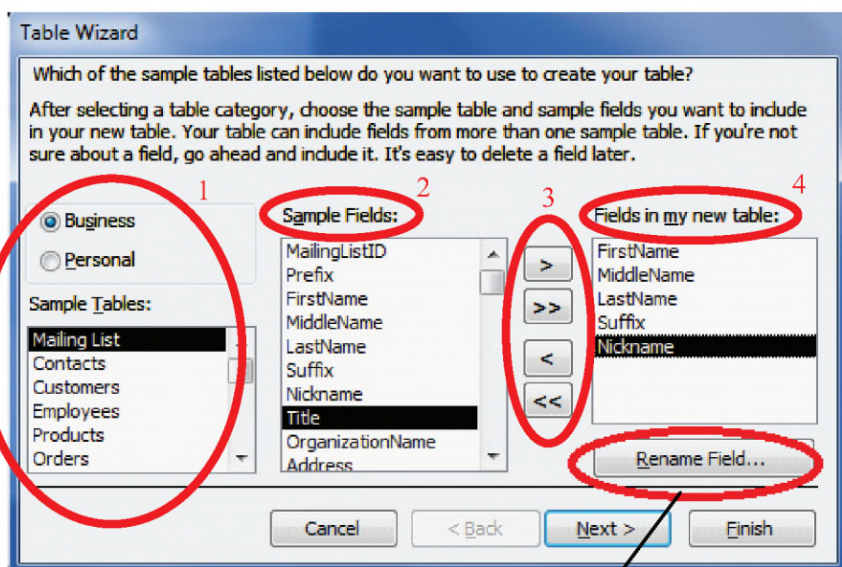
Table Wizard

Which of the sample tables listed below do you want to use to create your table?

After selecting a table category, choose the sample table and sample fields you want to include in your new table. Your table can include fields from more than one sample table. If you're not sure about a field, go ahead and include it. It's easy to delete a field later.

1

Business

Personal

Sample Tables:

Mailing List
Contacts
Customers
Employees
Products
Orders

2

Sample Fields:

MailingListID
Prefix
FirstName
MiddleName
LastName
Suffix
Nickname
Title
OrganizationName
Address

3

>
>>
<
<<

4

Fields in my new table:

FirstName
MiddleName
LastName
Suffix
Nickname

Rename Field...

Cancel

< Back

Next >

Finish